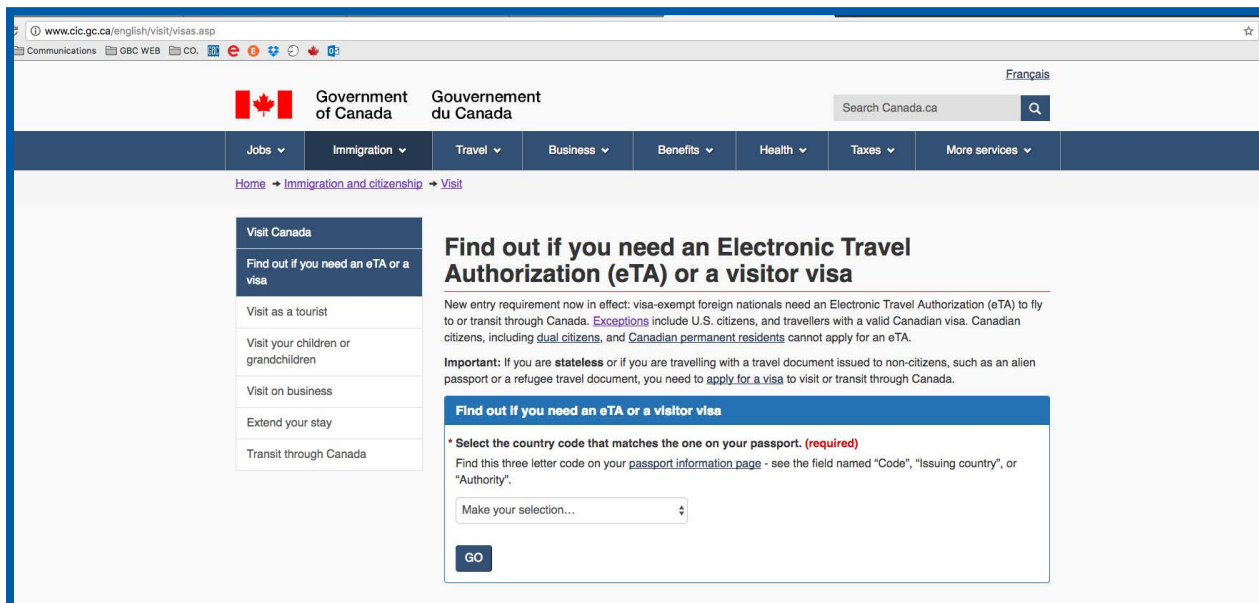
www.cic.gc.ca/english/visit/visas.asp

Communications GBC WEB CO.

Français

Government of Canada Gouvernement du Canada

Search Canada.ca

Jobs Immigration Travel Business Benefits Health Taxes More services

Home → Immigration and citizenship → Visit

Visit Canada

Find out if you need an eTA or a visa

Visit as a tourist

Visit your children or grandchildren

Visit on business

Extend your stay

Transit through Canada

# Find out if you need an Electronic Travel Authorization (eTA) or a visitor visa

New entry requirement now in effect: visa-exempt foreign nationals need an Electronic Travel Authorization (eTA) to fly to or transit through Canada. Exceptions include U.S. citizens, and travellers with a valid Canadian visa. Canadian citizens, including dual citizens, and Canadian permanent residents cannot apply for an eTA.

Important: If you are stateless or if you are travelling with a travel document issued to non-citizens, such as an alien passport or a refugee travel document, you need to apply for a visa to visit or transit through Canada.

Find out if you need an eTA or a visitor visa

* Select the country code that matches the one on your passport. (required)

Find this three letter code on your passport information page - see the field named "Code", "Issuing country", or "Authority".

Make your selection...

GO